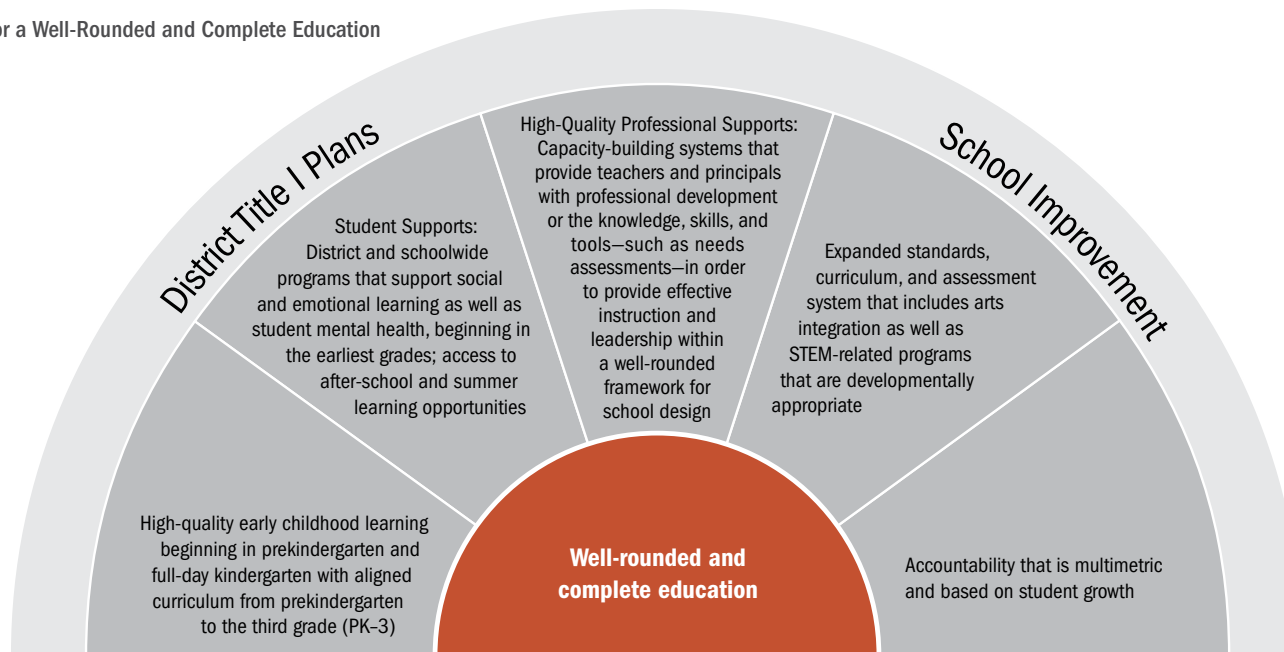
or a Well-Rounded and Complete Education

District Title I Plans

School Improvement

Student Supports: District and schoolwide programs that support social and emotional learning as well as student mental health, beginning in the earliest grades; access to after-school and summer learning opportunities

High-Quality Professional Supports: Capacity-building systems that provide teachers and principals with professional development or the knowledge, skills, and tools—such as needs assessments—in order to provide effective instruction and leadership within a well-rounded framework for school design

Expanded standards, curriculum, and assessment system that includes arts integration as well as STEM-related programs that are developmentally appropriate

High-quality early childhood learning beginning in prekindergarten and full-day kindergarten with aligned curriculum from prekindergarten to the third grade (PK–3)

Well-rounded and complete education

Accountability that is multimetric and based on student growth